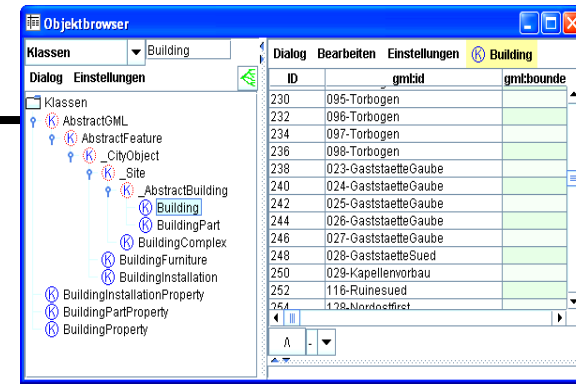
Objektbrowser

Klassen
Building
Dialog Einstellungen

Klassen
AbstractGML
AbstractFeature
_CityObject
_Site
_AbstractBuilding
Building
BuildingPart
BuildingComplex
BuildingFurniture
BuildingInstallation
BuildingInstallationProperty
BuildingPartProperty
BuildingProperty

Dialog Bearbeiten Einstellungen Building

| ID | gml:id | gml:bounde |
|---|---|---|
| 230 | 095-Torbogen | |
| 232 | 096-Torbogen | |
| 234 | 097-Torbogen | |
| 236 | 098-Torbogen | |
| 238 | 023-GaststaetteGaube | |
| 240 | 024-GaststaetteGaube | |
| 242 | 025-GaststaetteGaube | |
| 244 | 026-GaststaetteGaube | |
| 246 | 027-GaststaetteGaube | |
| 248 | 028-GaststaetteSued | |
| 250 | 029-Kapellenvorbau | |
| 252 | 116-Ruinesued | |
| 254 | 128-Nordostfirst | |

Λ -